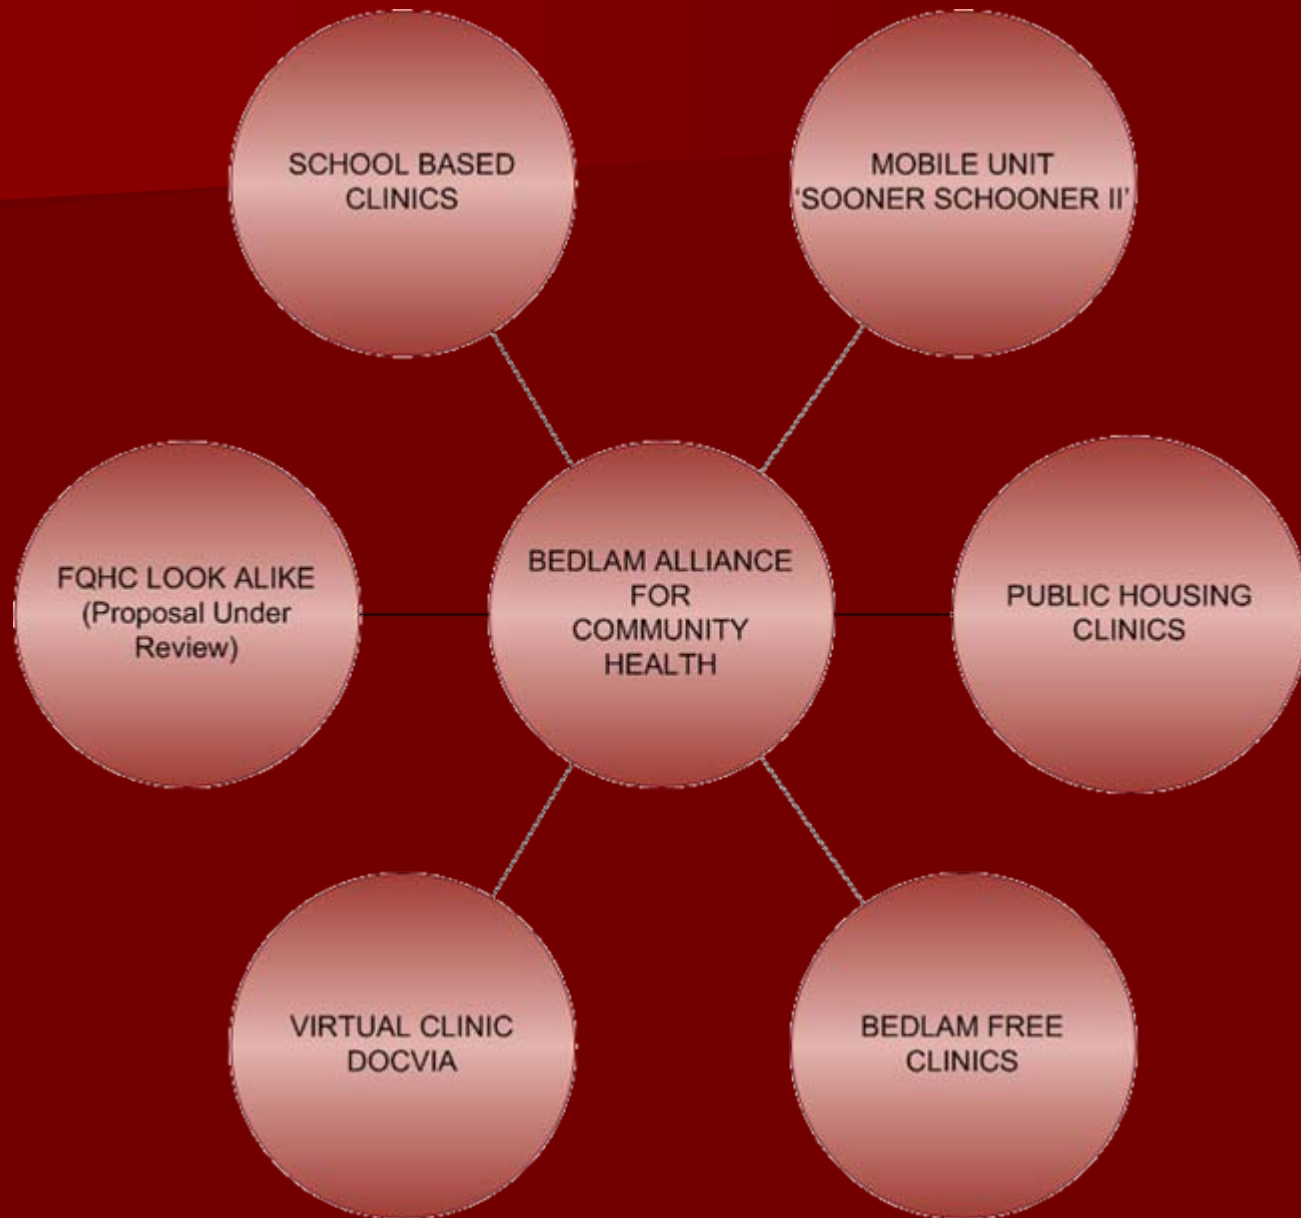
SCHOOL BASED CLINICS

MOBILE UNIT 'SOONER SCHOONER II'

FQHC LOOK ALIKE (Proposal Under Review)

BEDLAM ALLIANCE FOR COMMUNITY HEALTH

PUBLIC HOUSING CLINICS

VIRTUAL CLINIC DOCVIA

BEDLAM FREE CLINICS